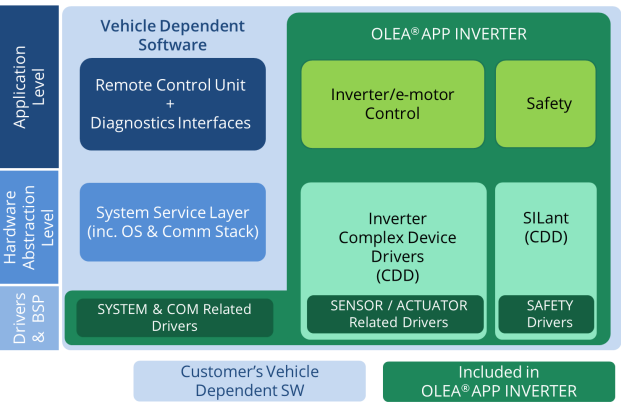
Application Level

Hardware Abstraction Level

Drivers & BSP

Vehicle Dependent Software

Remote Control Unit + Diagnostics Interfaces

System Service Layer (inc. OS & Comm Stack)

SYSTEM & COM Related Drivers

OLEA® APP INVERTER

Inverter/e-motor Control

Safety

Inverter Complex Device Drivers (CDD)

SILant (CDD)

SENSOR / ACTUATOR Related Drivers

SAFETY Drivers

Customer's Vehicle Dependent SW

Included in OLEA® APP INVERTER